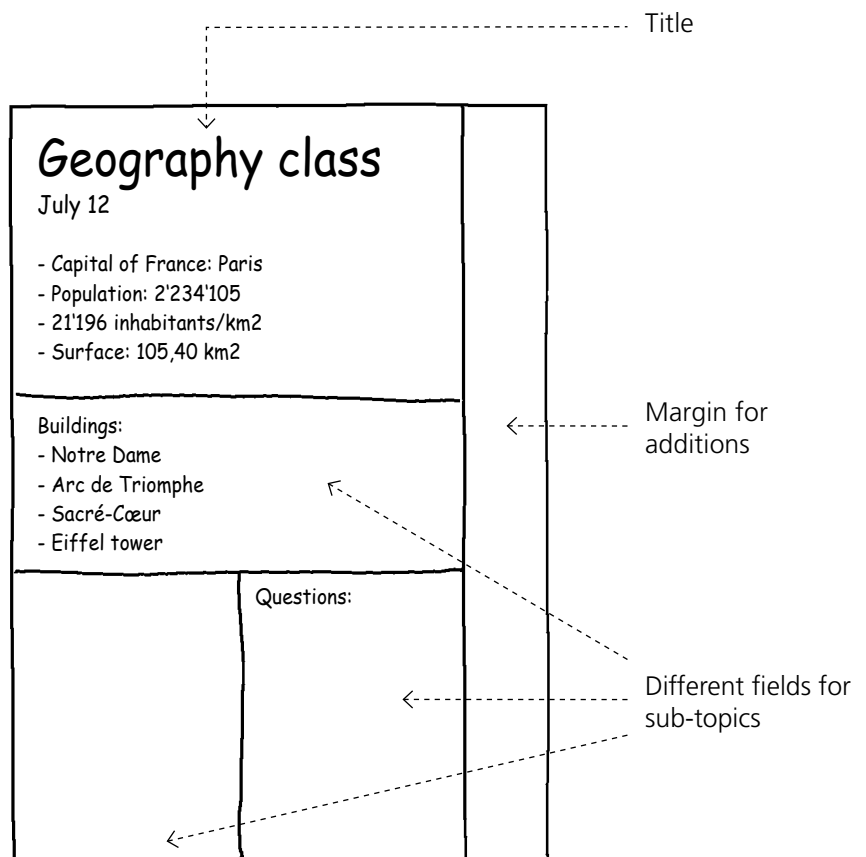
Title

Geography class
July 12

- Capital of France: Paris
- Population: 2'234'105
- 21'196 inhabitants/km2
- Surface: 105,40 km2

Buildings:
- Notre Dame
- Arc de Triomphe
- Sacré-Cœur
- Eiffel tower

Margin for additions

Questions:

Different fields for sub-topics